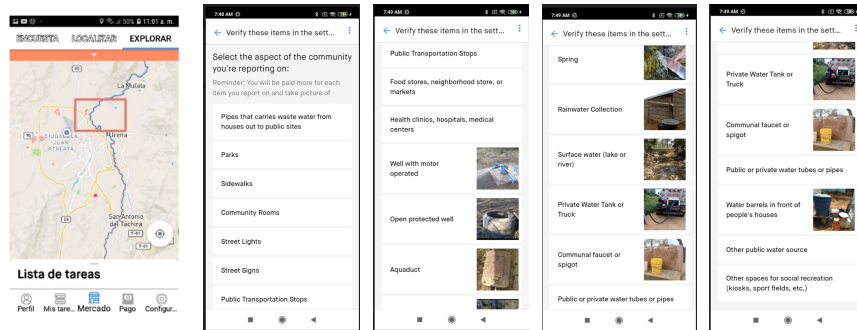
59% 11:01 a.m.
ENCUESTA LOCALIZAR EXPLORAR
La Mulata
Ureña
San Antonio del Táchira
Lista de tareas
Perfil Mis tare... Mercado Pago Configur...

7:48 AM
Verify these items in the sett...
Select the aspect of the community you're reporting on:
Reminder: You will be paid more for each item you report on and take picture of
Pipes that carries waste water from houses out to public sites
Parks
Sidewalks
Community Rooms
Street Lights
Street Signs
Public Transportation Stops

7:48 AM
Verify these items in the sett...
Public Transportation Stops
Food stores, neighborhood store, or markets
Health clinics, hospitals, medical centers
Well with motor operated
Open protected well
Aquaduct

7:49 AM
Verify these items in the sett...
Spring
Rainwater Collection
Surface water (lake or river)
Private Water Tank or Truck
Communal faucet or spigot
Public or private water tubes or pipes

7:49 AM
Verify these items in the sett...
Private Water Tank or Truck
Communal faucet or spigot
Public or private water tubes or pipes
Water barrels in front of people's houses
Other public water source
Other spaces for social recreation (kiosks, sport fields, etc.)